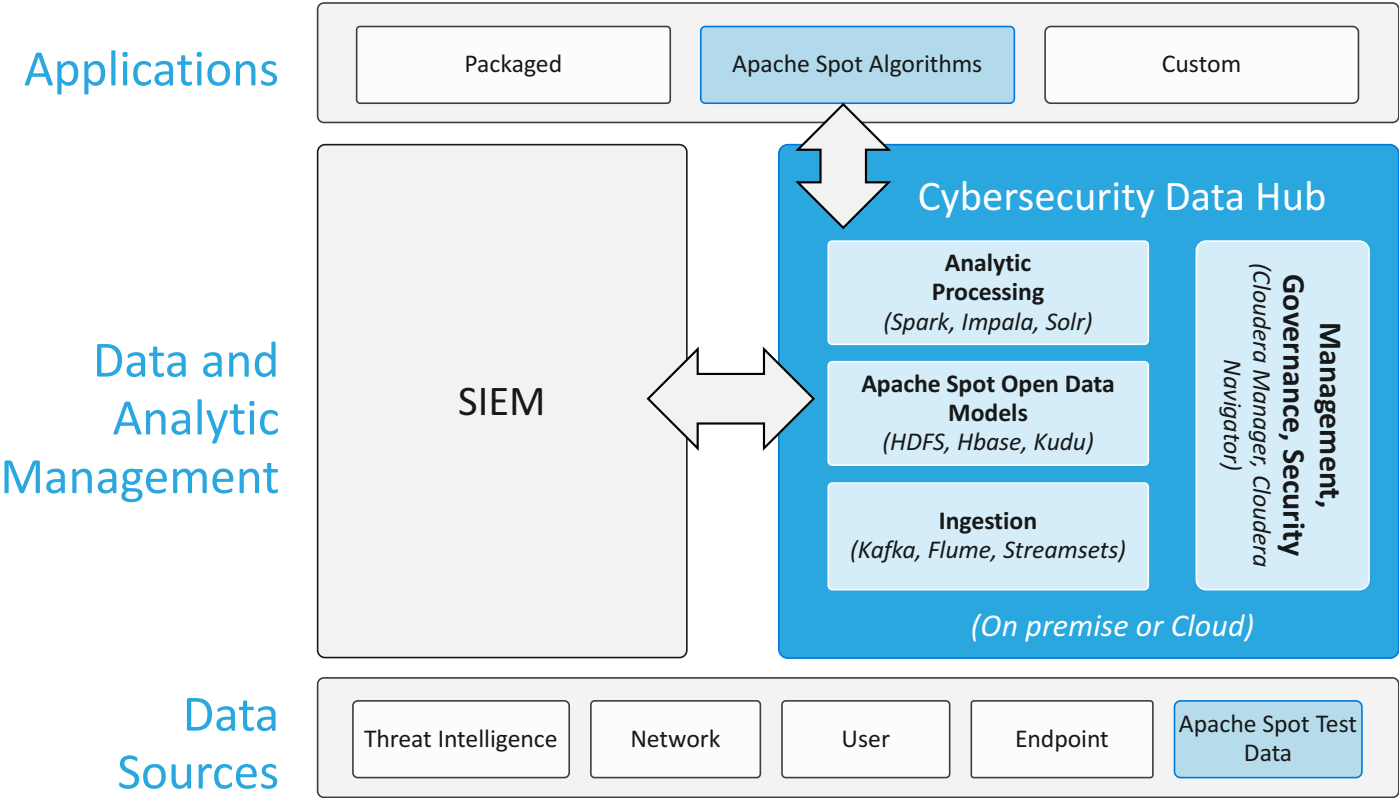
Applications

Packaged

Apache Spot Algorithms

Custom

Data and Analytic Management

SIEM

Cybersecurity Data Hub

**Analytic Processing**
*(Spark, Impala, Solr)*

**Apache Spot Open Data Models**
*(HDFS, Hbase, Kudu)*

**Ingestion**
*(Kafka, Flume, Streamsets)*

**Management, Governance, Security**
*(Cloudera Manager, Cloudera Navigator)*

*(On premise or Cloud)*

Data Sources

Threat Intelligence

Network

User

Endpoint

Apache Spot Test Data